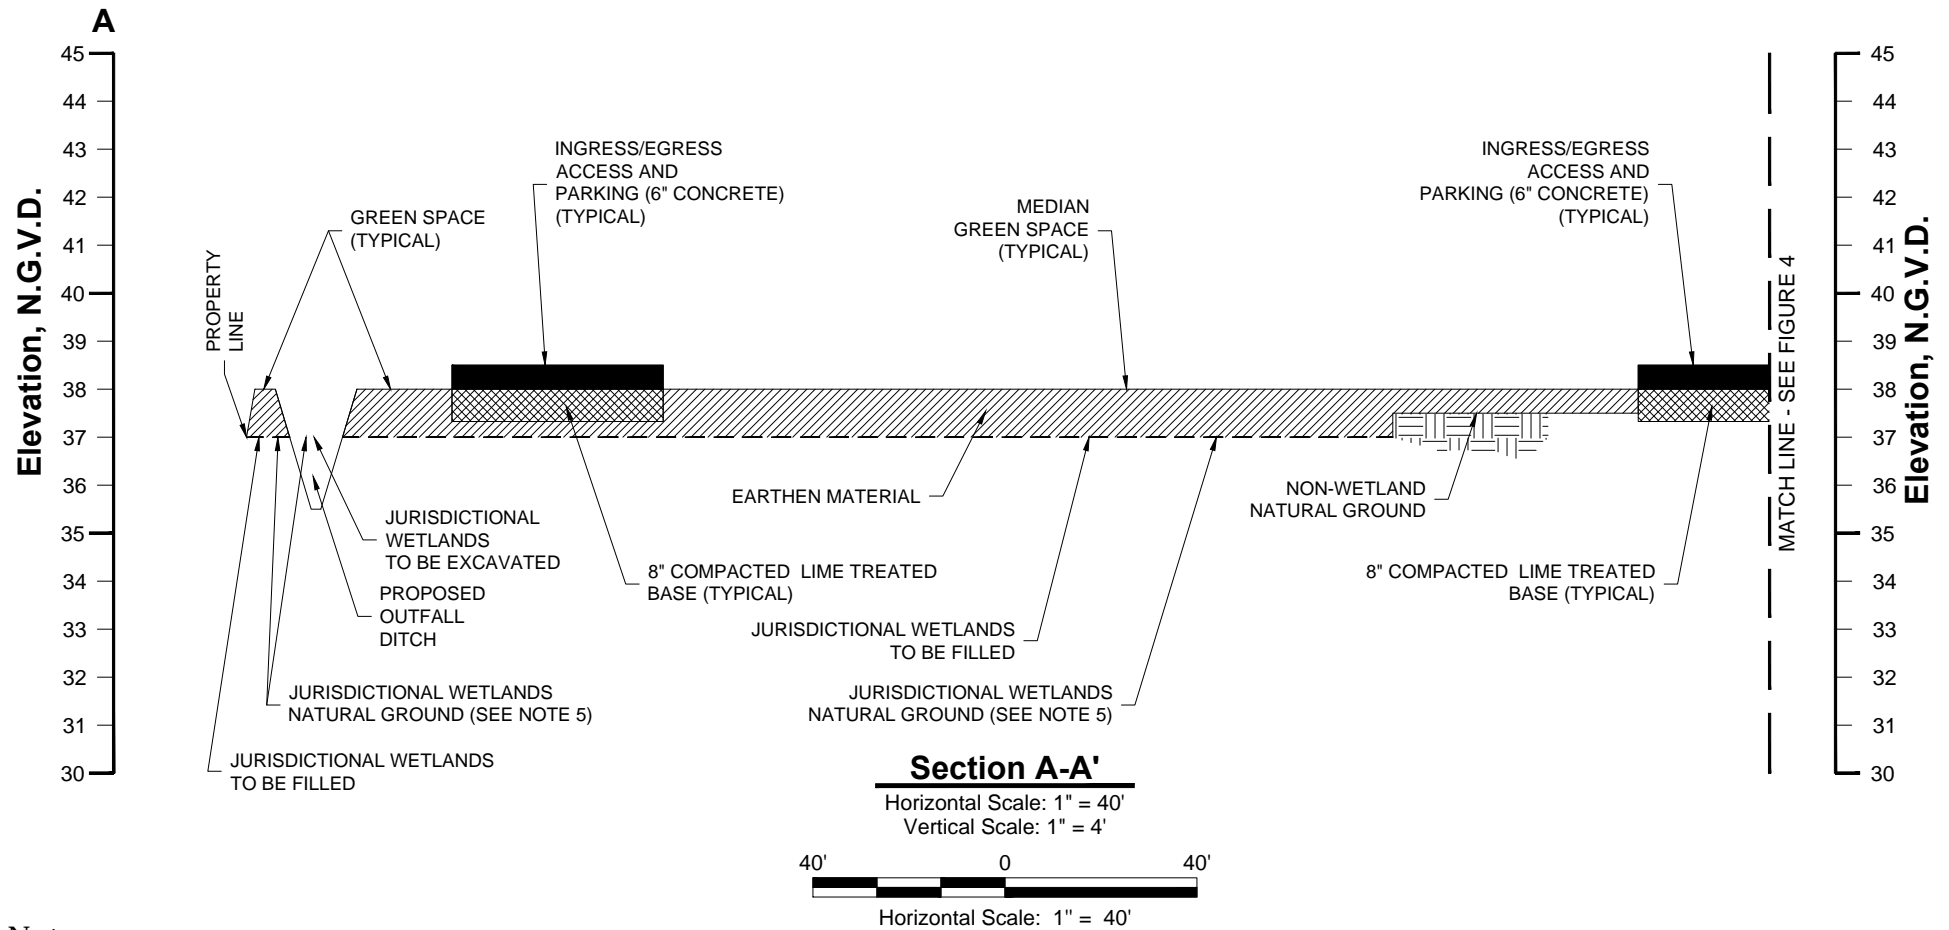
A

Elevation, N.G.V.D.

45
44
43
42
41
40
39
38
37
36
35
34
33
32
31
30

PROPERTY LINE

GREEN SPACE (TYPICAL)

INGRESS/EGRESS ACCESS AND PARKING (6" CONCRETE) (TYPICAL)

MEDIAN GREEN SPACE (TYPICAL)

INGRESS/EGRESS ACCESS AND PARKING (6" CONCRETE) (TYPICAL)

MATCH LINE - SEE FIGURE 4

Elevation, N.G.V.D.

45
44
43
42
41
40
39
38
37
36
35
34
33
32
31
30

EARTHEN MATERIAL

NON-WETLAND NATURAL GROUND

JURISDICTIONAL WETLANDS TO BE EXCAVATED

PROPOSED OUTFALL DITCH

8" COMPACTED LIME TREATED BASE (TYPICAL)

8" COMPACTED LIME TREATED BASE (TYPICAL)

JURISDICTIONAL WETLANDS TO BE FILLED

JURISDICTIONAL WETLANDS NATURAL GROUND (SEE NOTE 5)

JURISDICTIONAL WETLANDS NATURAL GROUND (SEE NOTE 5)

JURISDICTIONAL WETLANDS TO BE FILLED

Section A-A'
Horizontal Scale: 1" = 40'
Vertical Scale: 1" = 4'

40' 0 40'
Horizontal Scale: 1" = 40'

Not